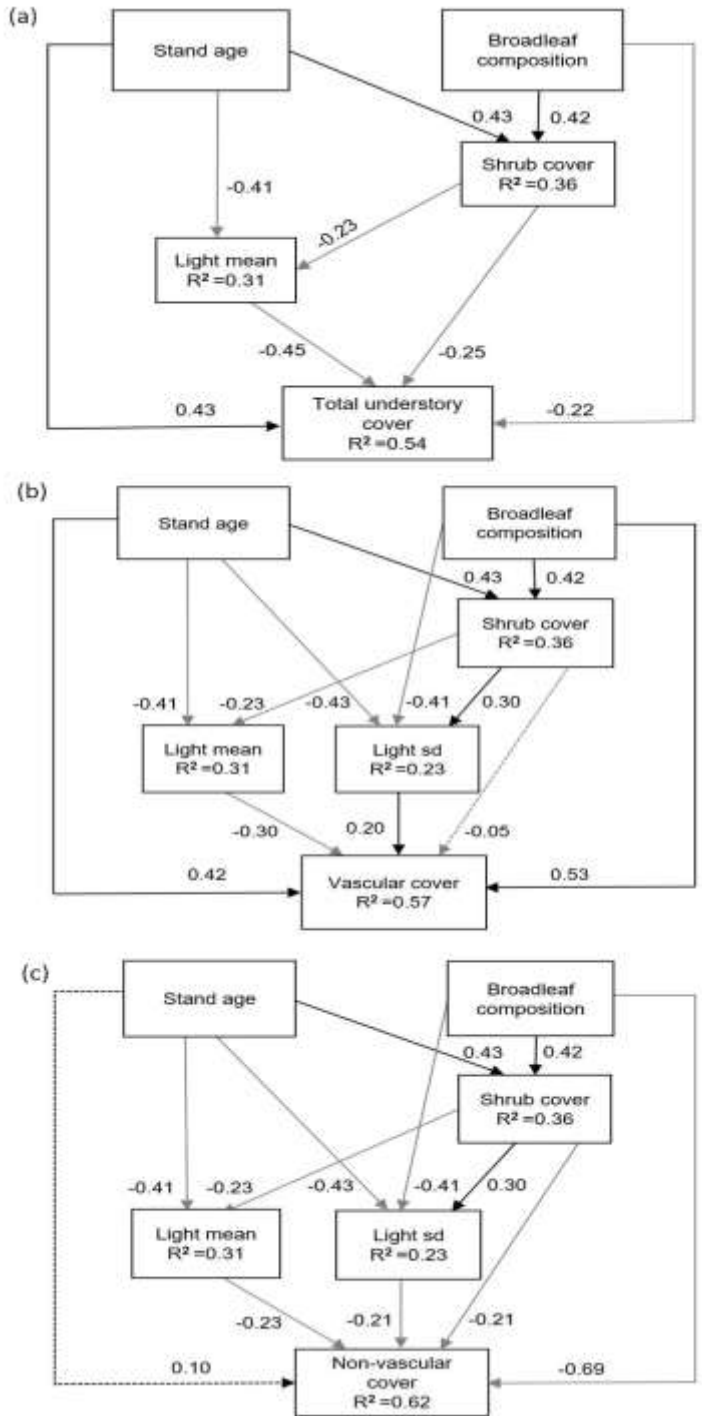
(a)

Stand age

Broadleaf composition

0.43

0.42

Shrub cover
$R^2 = 0.36$

-0.41

-0.23

Light mean
$R^2 = 0.31$

-0.45

-0.25

0.43

Total understory cover
$R^2 = 0.54$

-0.22

(b)

Stand age

Broadleaf composition

0.43

0.42

Shrub cover
$R^2 = 0.36$

-0.41

-0.23

-0.43

-0.41

0.30

Light mean
$R^2 = 0.31$

Light sd
$R^2 = 0.23$

-0.30

0.20

-0.05

0.42

Vascular cover
$R^2 = 0.57$

0.53

(c)

Stand age

Broadleaf composition

0.43

0.42

Shrub cover
$R^2 = 0.36$

-0.41

-0.23

-0.43

-0.41

0.30

Light mean
$R^2 = 0.31$

Light sd
$R^2 = 0.23$

-0.23

-0.21

-0.21

0.10

Non-vascular cover
$R^2 = 0.62$

-0.69